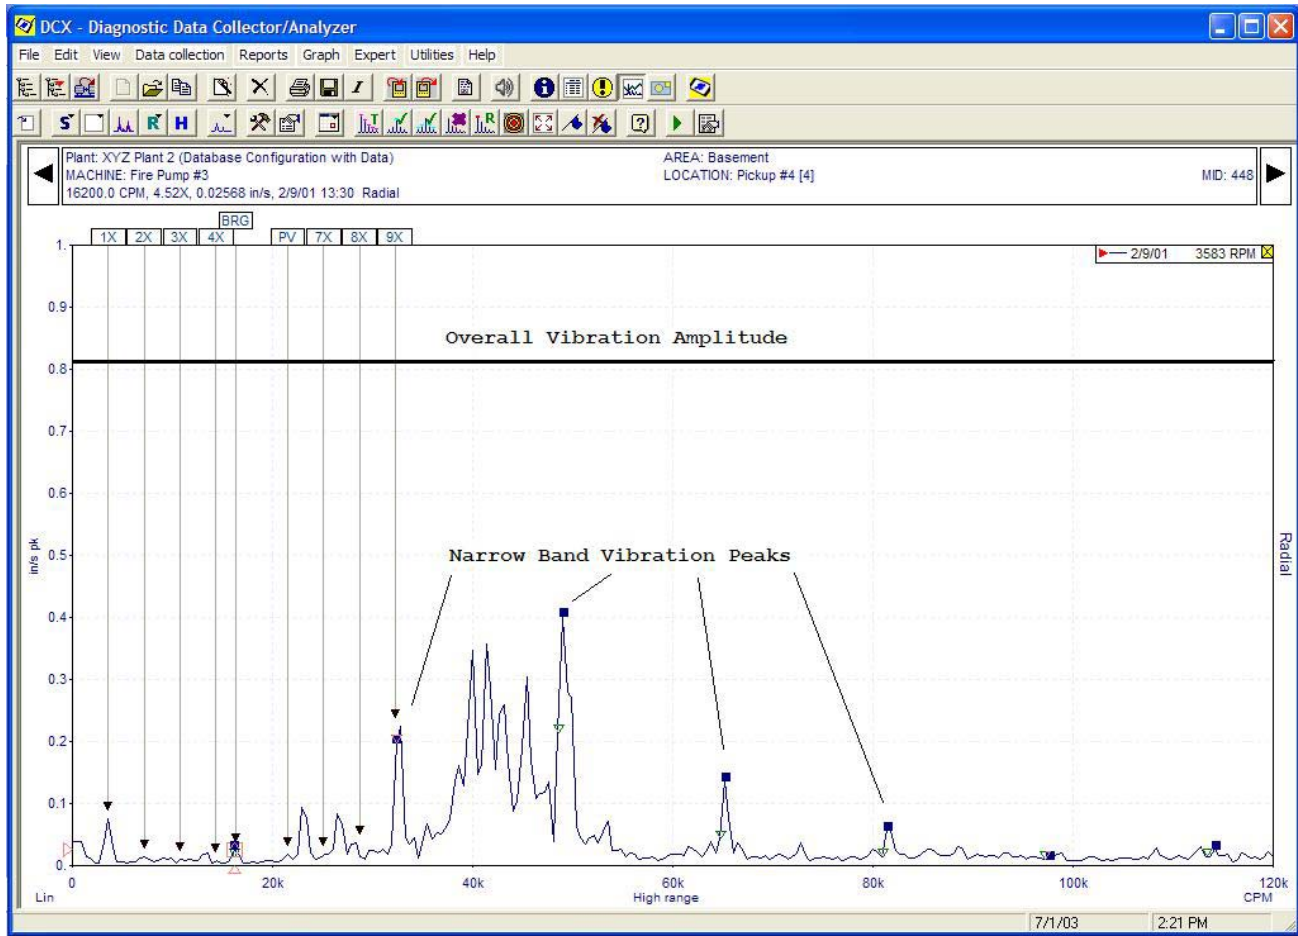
DCX - Diagnostic Data Collector/Analyzer

File Edit View Data collection Reports Graph Expert Utilities Help

Plant: XYZ Plant 2 (Database Configuration with Data)
MACHINE: Fire Pump #3
16200.0 CPM, 4.52X, 0.02568 in/s, 2/9/01 13:30 Radial

AREA: Basement
LOCATION: Pickup #4 [4]

MID: 448

BRG
1X 2X 3X 4X PV 7X 8X 9X

2/9/01 3583 RPM

Overall Vibration Amplitude

Narrow Band Vibration Peaks

in/s pk

1.
0.9
0.8
0.7
0.6
0.5
0.4
0.3
0.2
0.1
0.

Radial

0 20k 40k 60k 80k 100k 120k
Lin High range CPM

7/1/03 2:21 PM